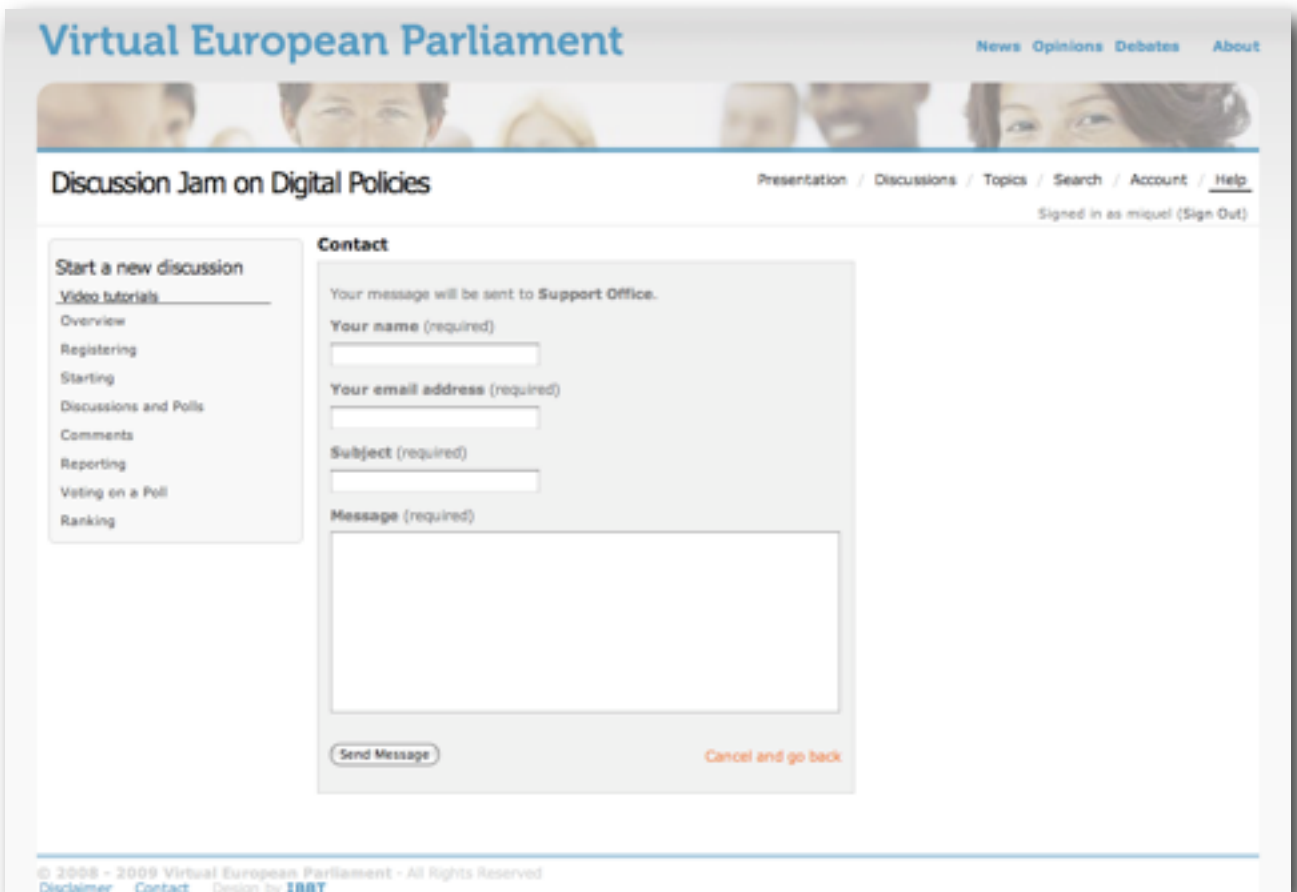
Virtual European Parliament

News Opinions Debates About

Discussion Jam on Digital Policies

Presentation / Discussions / Topics / Search / Account / Help

Signed in as miquel (Sign Out)

Start a new discussion

Video tutorials

Overview

Registering

Starting

Discussions and Polls

Comments

Reporting

Voting on a Poll

Ranking

Contact

Your message will be sent to Support Office.

Your name (required)

Your email address (required)

Subject (required)

Message (required)

Send Message

Cancel and go back

© 2008 - 2009 Virtual European Parliament - All Rights Reserved

Disclaimer Contact Design by IBBT